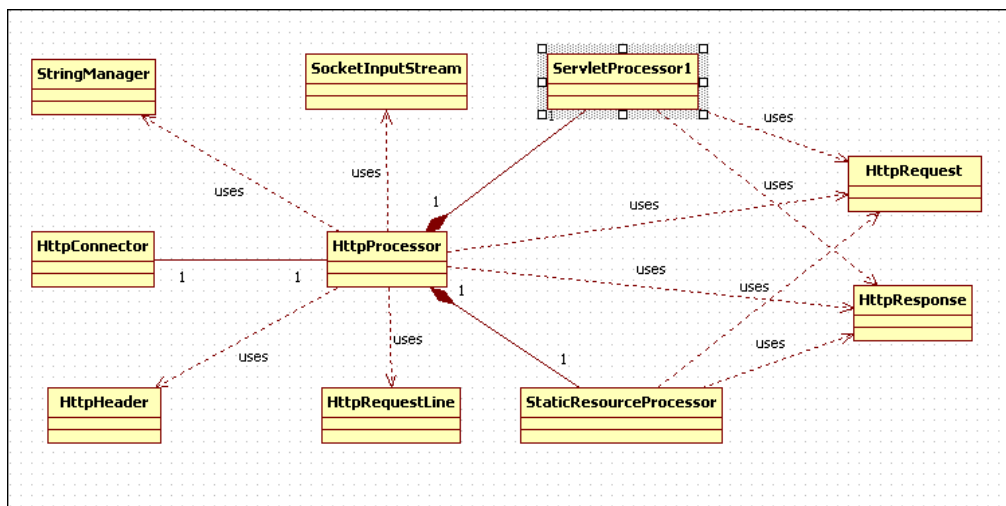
StringManager

SocketInputStream

ServletProcessor1

uses

HttpRequest

uses

uses

1

uses

1

uses

HttpConnector

HttpProcessor

1

1

uses

1

uses

HttpResponse

uses

uses

1

uses

HttpHeader

HttpRequestLine

StaticResourceProcessor